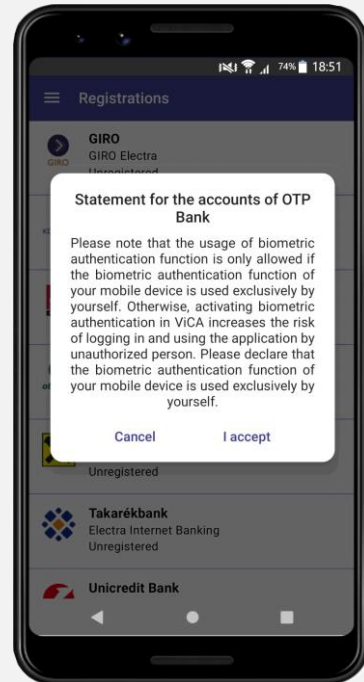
74% 18:51

Registrations

GIRO
GIRO Electra
Unregistered

GIRO

Statement for the accounts of OTP Bank

Please note that the usage of biometric authentication function is only allowed if the biometric authentication function of your mobile device is used exclusively by yourself. Otherwise, activating biometric authentication in ViCA increases the risk of logging in and using the application by unauthorized person. Please declare that the biometric authentication function of your mobile device is used exclusively by yourself.

Cancel I accept

Unregistered

Takarékbank
Electra Internet Banking
Unregistered

Unicredit Bank